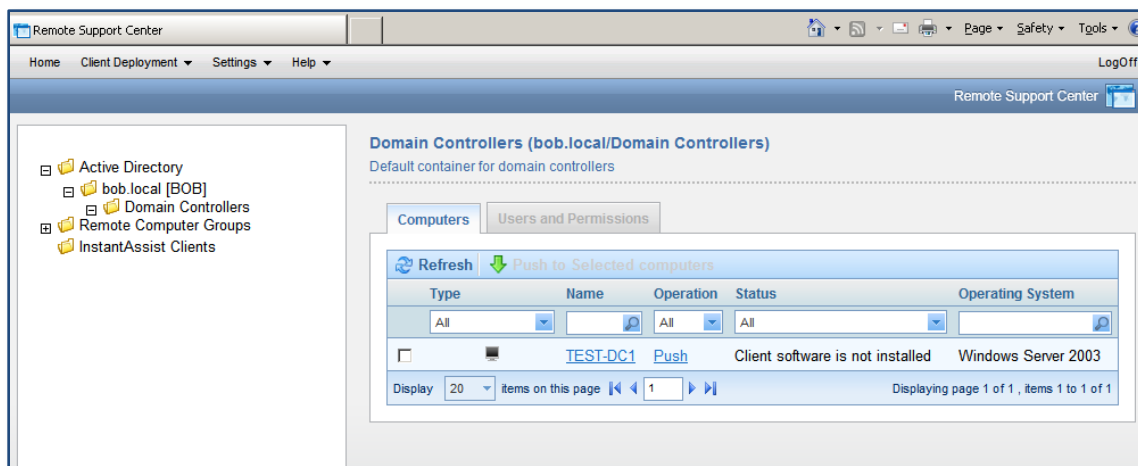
Remote Support Center

Page ▾ Safety ▾ Tools ▾

Home Client Deployment ▾ Settings ▾ Help ▾

LogOff

Remote Support Center

Active Directory
bob.local [BOB]
Domain Controllers
Remote Computer Groups
InstantAssist Clients

Domain Controllers (bob.local/Domain Controllers)

Default container for domain controllers

Computers Users and Permissions

Refresh Push to Selected computers

| | Type | Name | Operation | Status | Operating System |
|---|---|---|---|---|---|
| | All | | All | All | |
| ☐ | | TEST-DC1 | Push | Client software is not installed | Windows Server 2003 |

Display 20 items on this page 1

Displaying page 1 of 1 , items 1 to 1 of 1